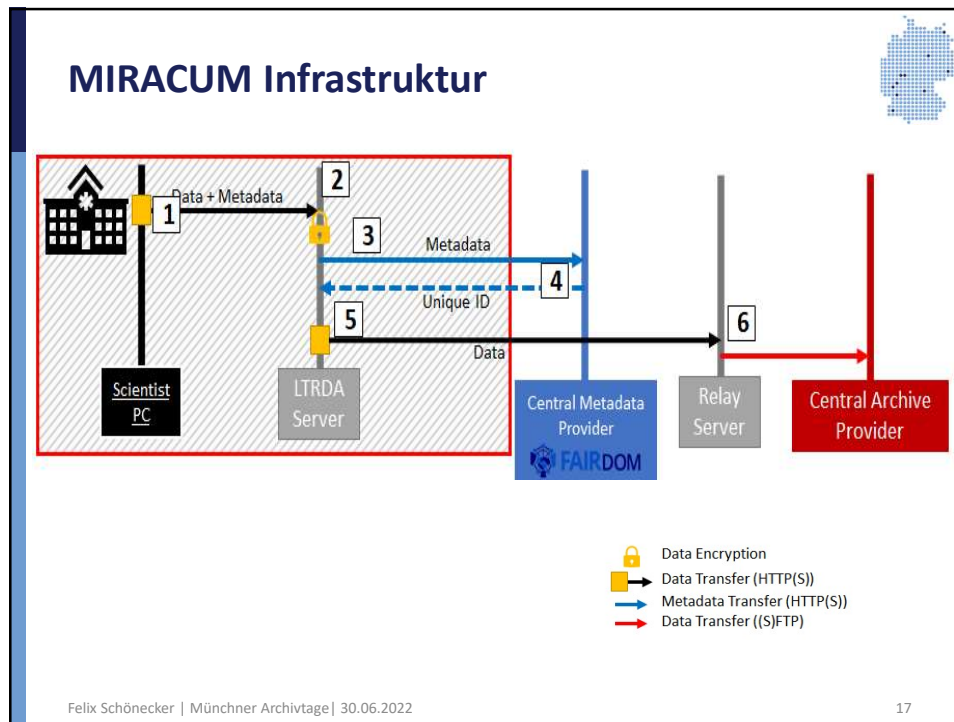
MIRACUM Infrastruktur

Data + Metadata

1

2

3

Metadata

4

Unique ID

5

Data

6

Scientist PC

LTRDA Server

Central Metadata Provider

FAIRDOM

Relay Server

Central Archive Provider

Data Encryption

Data Transfer (HTTP(S))

Metadata Transfer (HTTP(S))

Data Transfer ((S)FTP)

Felix Schönecker | Münchner Archivtage| 30.06.2022

17